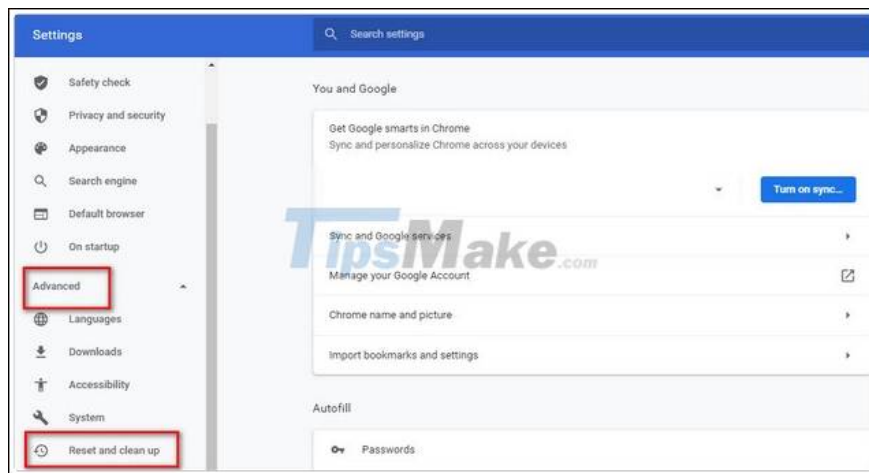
Settings

Search settings

Safety check

Privacy and security

Appearance

Search engine

Default browser

On startup

Advanced

Languages

Downloads

Accessibility

System

Reset and clean up

You and Google

Get Google smarts in Chrome

Sync and personalize Chrome across your devices

Turn on sync...

Sync and Google services

Manage your Google Account

Chrome name and picture

Import bookmarks and settings

Autofill

Passwords

TipsMake.com